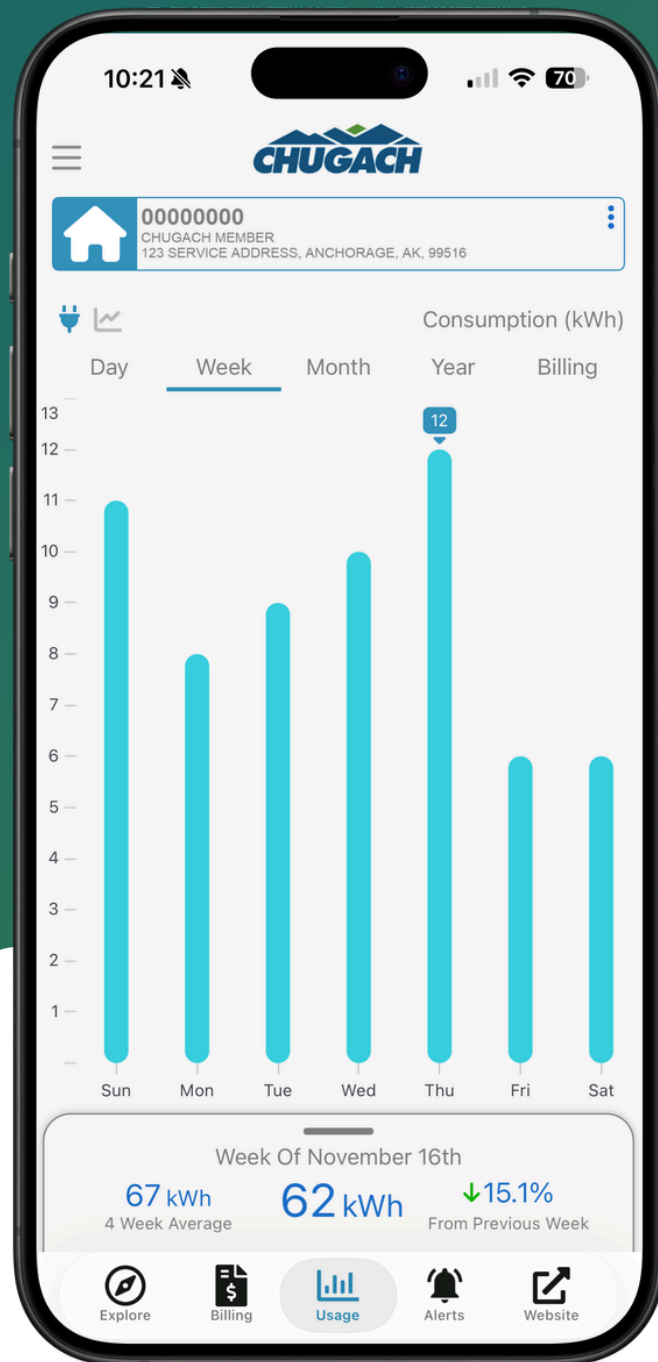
10:21

70

CHUGACH

00000000
CHUGACH MEMBER
123 SERVICE ADDRESS, ANCHORAGE, AK, 99516

Consumption (kWh)

Day Week Month Year Billing

13
12
11
10
9
8
7
6
5
4
3
2
1

12

Sun Mon Tue Wed Thu Fri Sat

Week Of November 16th

67 kWh
4 Week Average

62 kWh

↓15.1%
From Previous Week

Explore Billing Usage Alerts Website